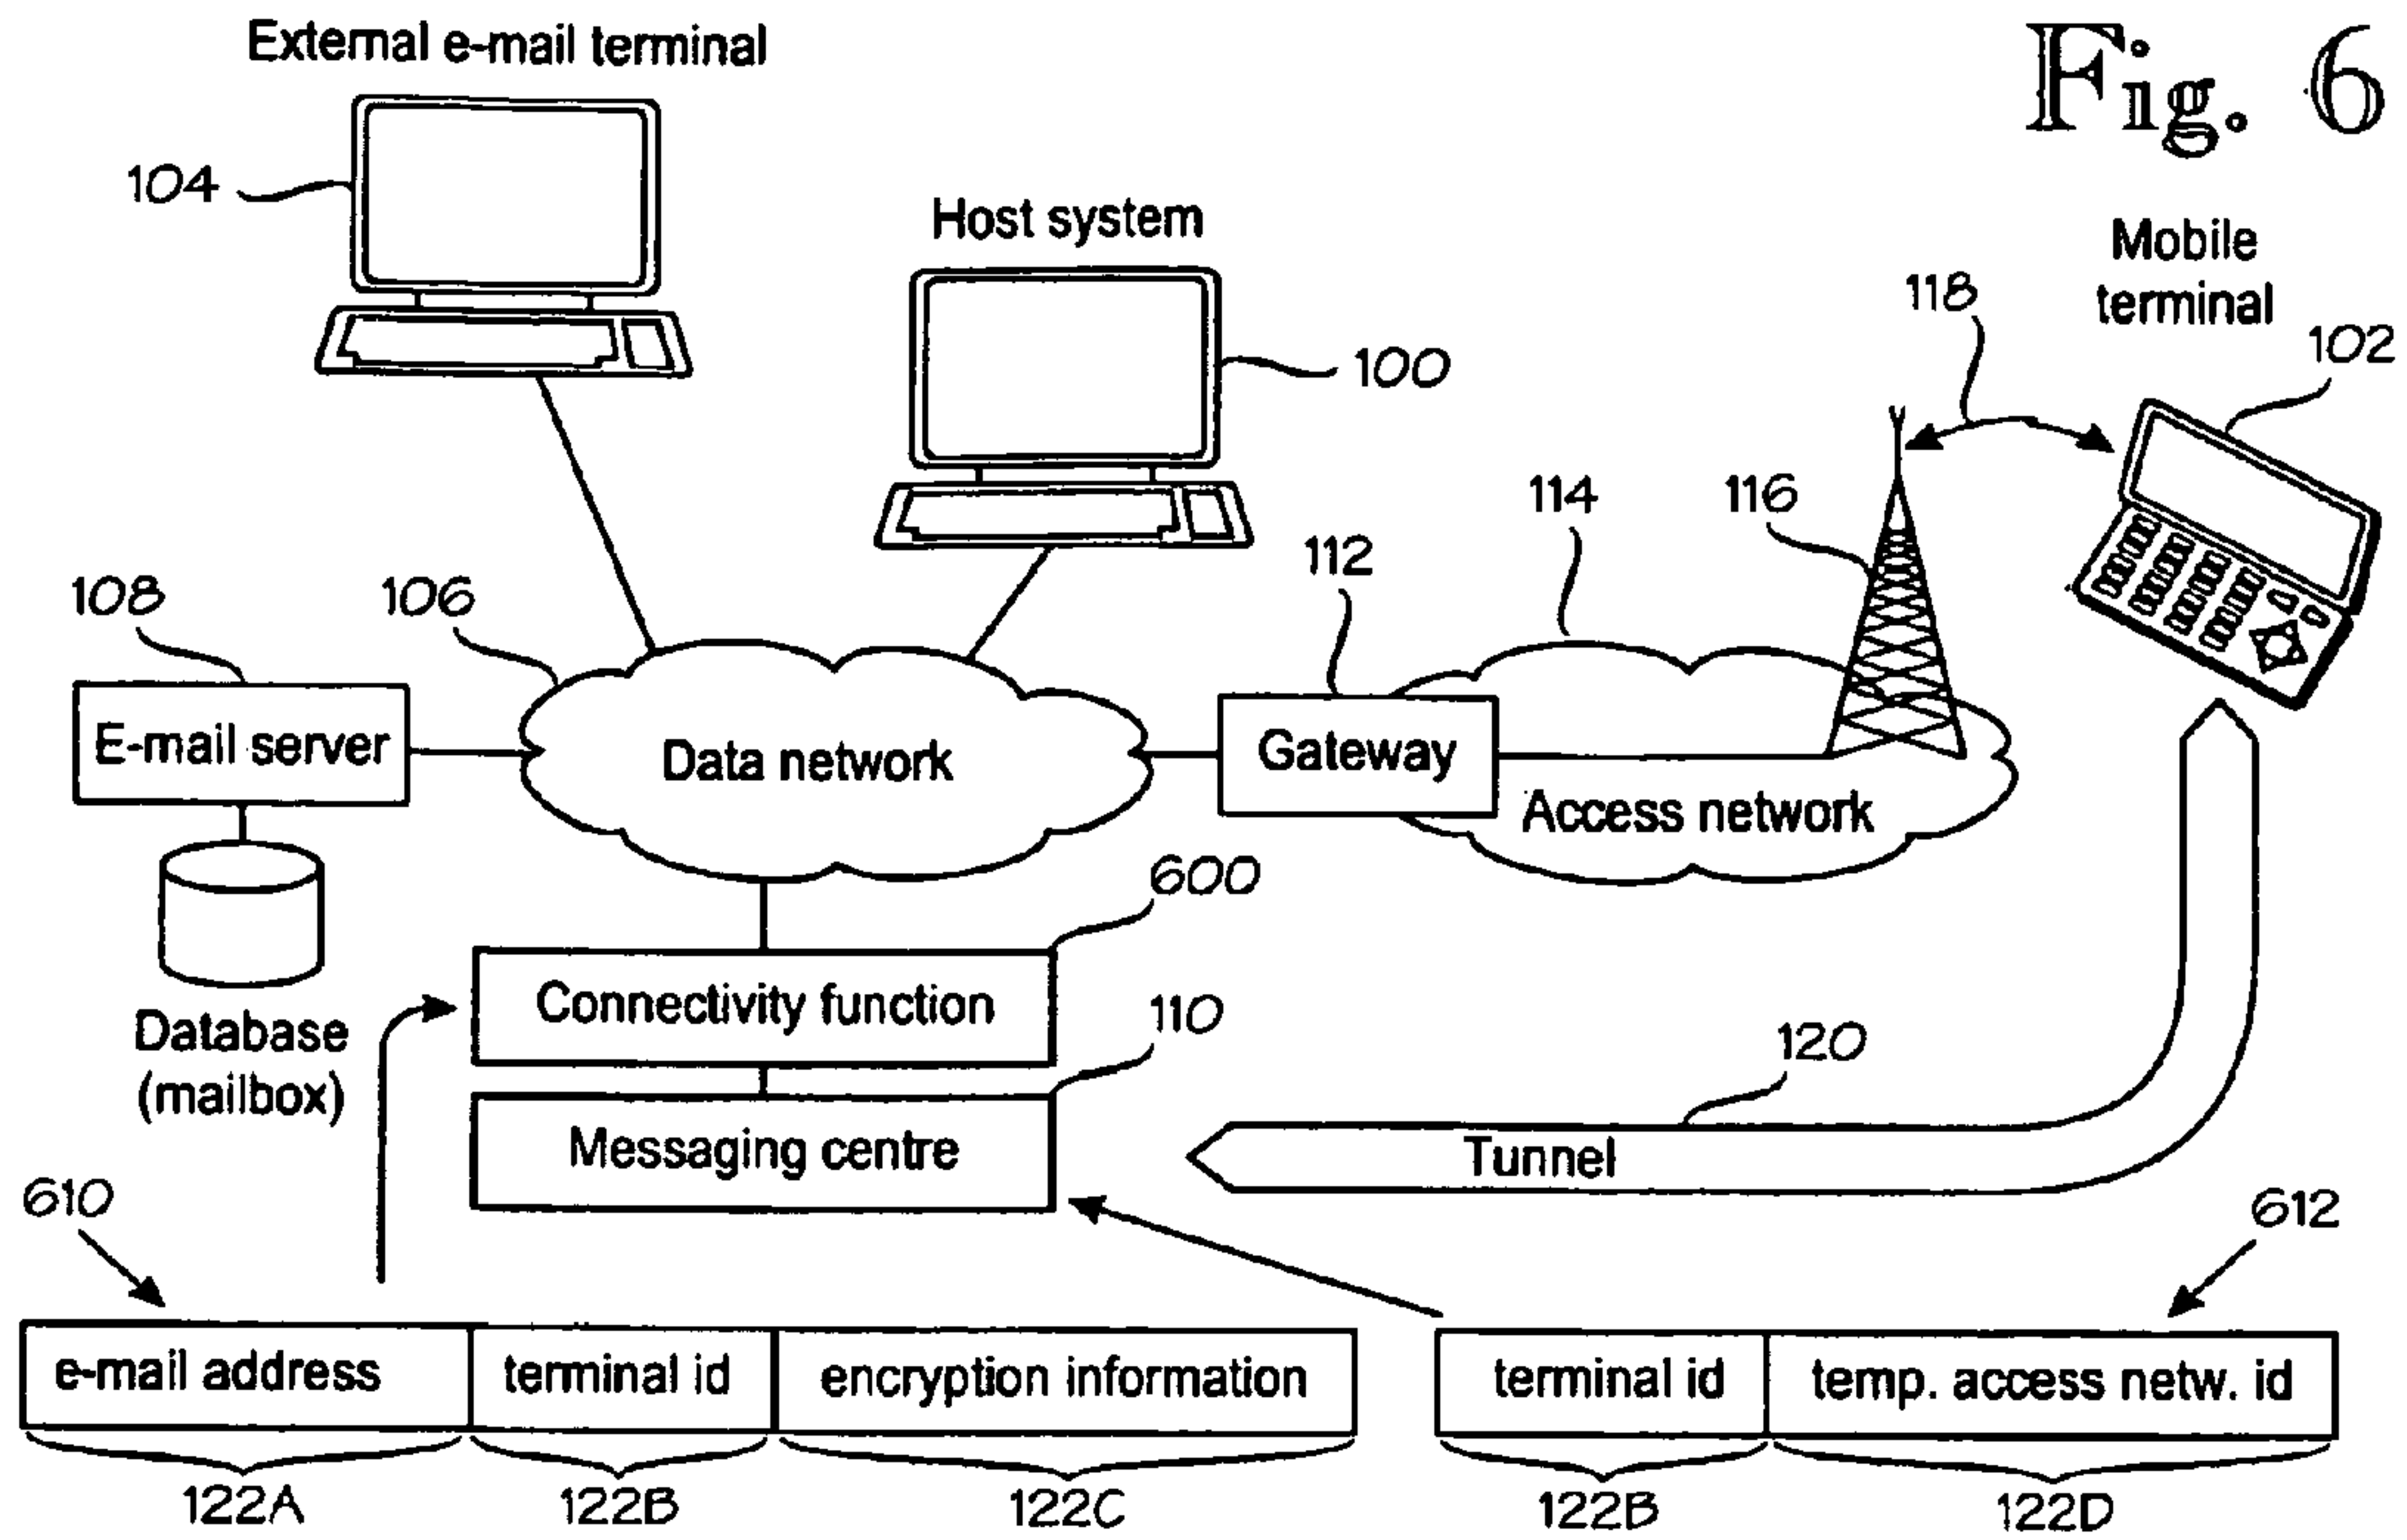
External e-mail terminal

Fig. 6

104

Host system

100

Mobile terminal

118

102

114

116

112

108

106

E-mail server

Data network

Gateway

Access network

Database (mailbox)

600

Connectivity function

110

Messaging centre

120

Tunnel

610

612

| e-mail address | terminal id | encryption information |
|---|---|---|

122A 122B 122C

| terminal id | temp. access netw. id |
|---|---|

122B 122D